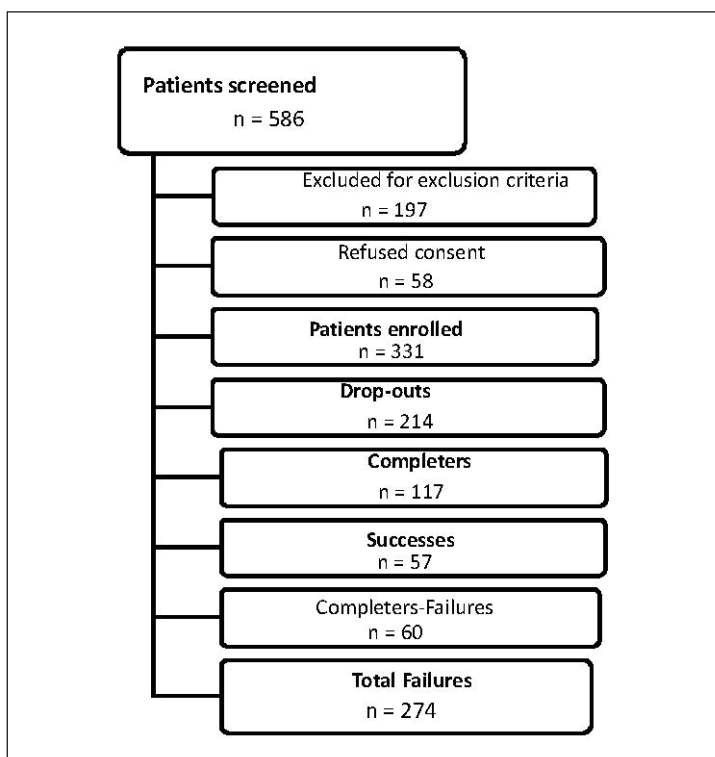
Patients screened
n = 586

Excluded for exclusion criteria
n = 197

Refused consent
n = 58

Patients enrolled
n = 331

Drop-outs
n = 214

Completers
n = 117

Successes
n = 57

Completers-Failures
n = 60

Total Failures
n = 274